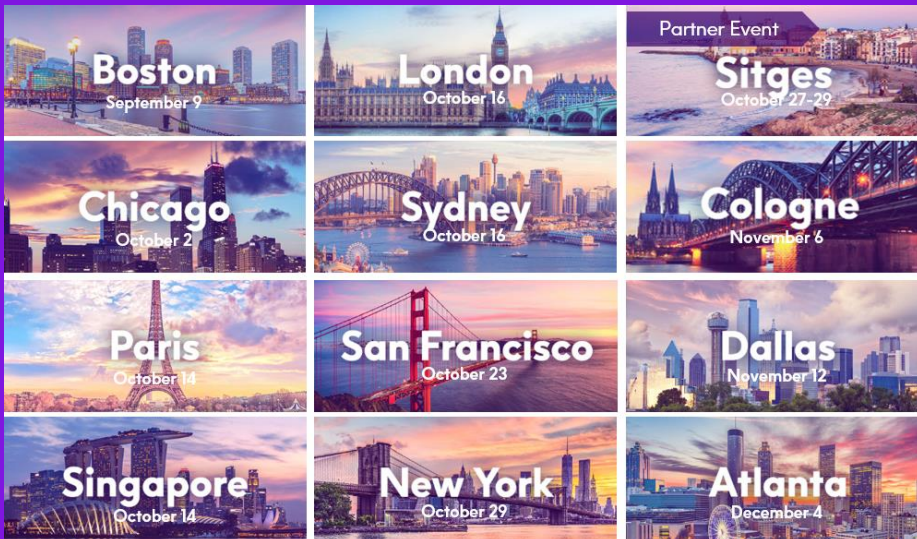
Boston
September 9

London
October 16

Partner Event
Sitges
October 27-29

Chicago
October 2

Sydney
October 16

Cologne
November 6

Paris
October 14

San Francisco
October 23

Dallas
November 12

Singapore
October 14

New York
October 29

Atlanta
December 4